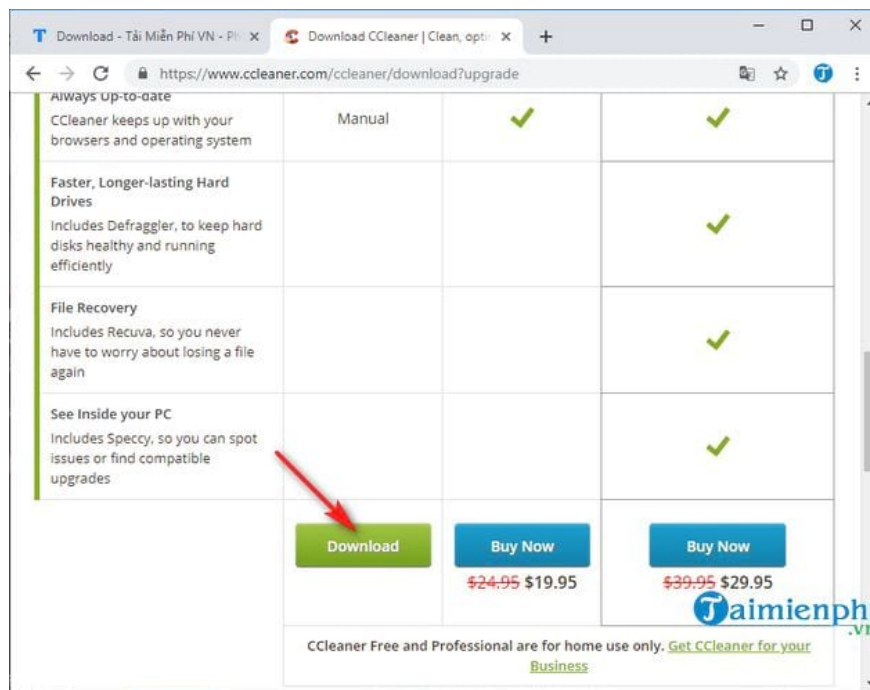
Download - Tải Miễn Phí VN - Ph ×
Download CCleaner | Clean, optin ×
+
https://www.ccleaner.com/ccleaner/download?upgrade

Always Up-to-date
CCleaner keeps up with your browsers and operating system

| | | | |
|---|---|---|---|
| Always Up-to-date CCleaner keeps up with your browsers and operating system | Manual | ✓ | ✓ |
| Faster, Longer-lasting Hard Drives Includes Defraggler, to keep hard disks healthy and running efficiently | | | ✓ |
| File Recovery Includes Recuva, so you never have to worry about losing a file again | | | ✓ |
| See Inside your PC Includes Speccy, so you can spot issues or find compatible upgrades | | | ✓ |
| | Download | Buy Now ~~\$24.95~~ \$19.95 | Buy Now ~~\$39.95~~ \$29.95 |

CCleaner Free and Professional are for home use only. Get CCleaner for your Business

Taimienphi.vn